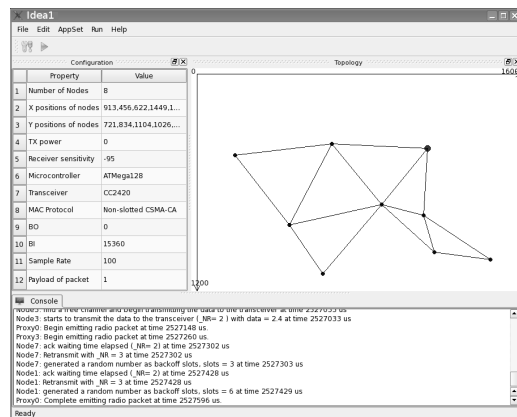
Idea1

File Edit AppSet Run Help

Configuration

| | Property | Value |
|---|---|---|
| 1 | Number of Nodes | 8 |
| 2 | X positions of nodes | 913,456,622,1449,1... |
| 3 | Y positions of nodes | 721,834,1104,1026,... |
| 4 | TX power | 0 |
| 5 | Receiver sensitivity | -95 |
| 6 | Microcontroller | ATMega128 |
| 7 | Transceiver | CC2420 |
| 8 | MAC Protocol | Non-slotted CSMA-CA |
| 9 | BO | 0 |
| 10 | BI | 15360 |
| 11 | Sample Rate | 100 |
| 12 | Payload of packet | 1 |

Topology

0

1608

1200

Console

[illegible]
Node3: starts to transmit the data to the transceiver (_NR= 2 ) with data = 2.4 at time 2527033 us
Proxy0: Begin emitting radio packet at time 2527148 us.
Proxy3: Begin emitting radio packet at time 2527260 us.
Node7: ack waiting time elapsed (_NR= 2) at time 2527302 us
Node7: Retransmit with _NR = 3 at time 2527302 us
Node7: generated a random number as backoff slots, slots = 3 at time 2527303 us
Node1: ack waiting time elapsed (_NR= 2) at time 2527428 us
Node1: Retransmit with _NR = 3 at time 2527428 us
Node1: generated a random number as backoff slots, slots = 6 at time 2527429 us
Proxy0: Complete emitting radio packet at time 2527596 us.

Ready